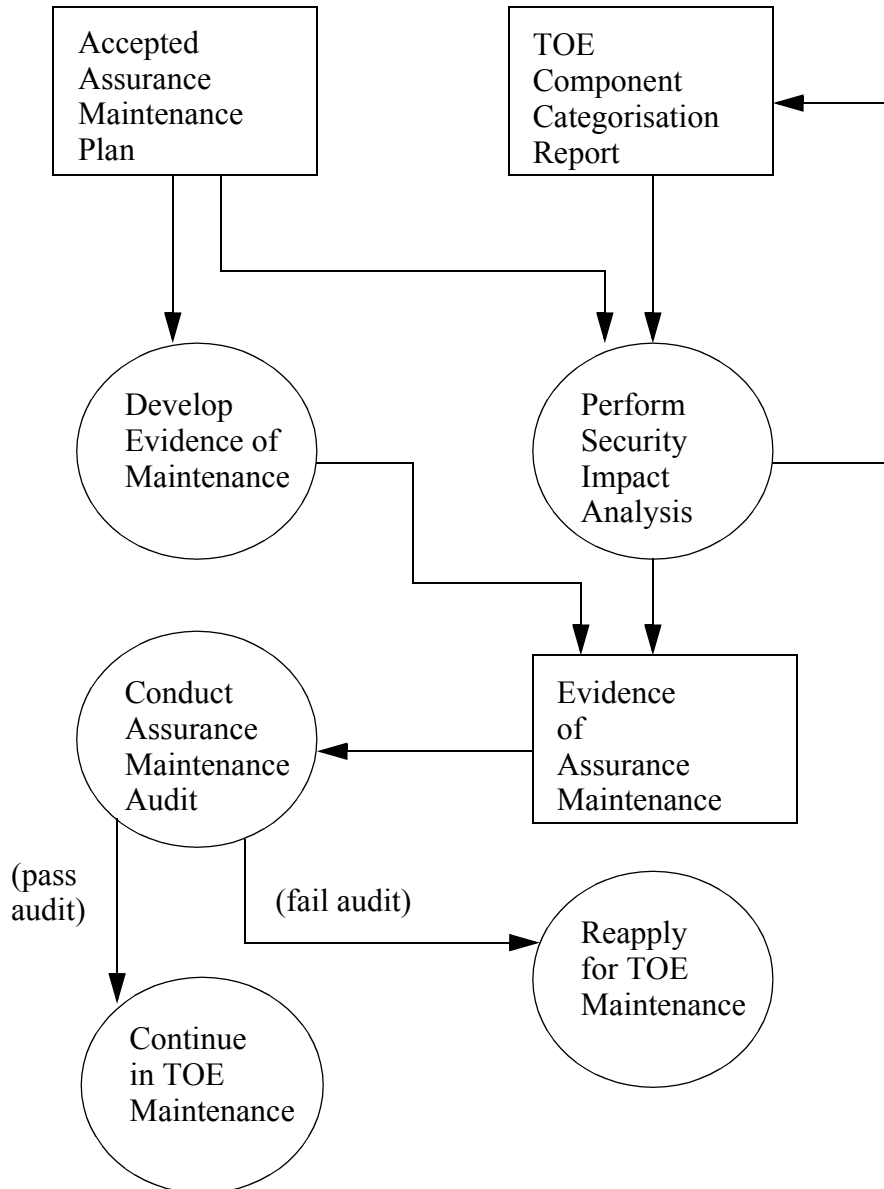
Accepted Assurance Maintenance Plan

TOE Component Categorisation Report

Develop Evidence of Maintenance

Perform Security Impact Analysis

Conduct Assurance Maintenance Audit

Evidence of Assurance Maintenance

(pass audit)

(fail audit)

Reapply for TOE Maintenance

Continue in TOE Maintenance